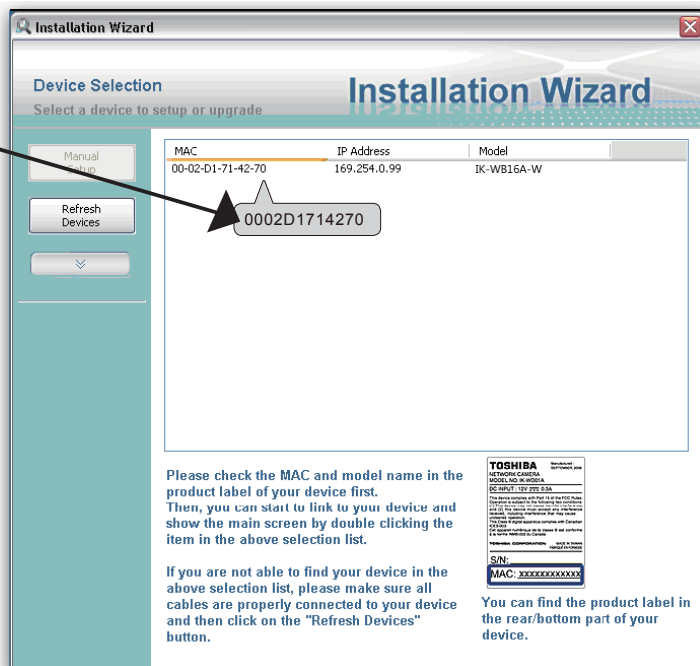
Installation Wizard

Device Selection
Select a device to setup or upgrade

Installation Wizard

Manual Setup

Refresh Devices

| MAC | IP Address | Model |
|---|---|---|
| 00-02-D1-71-42-70 | 169.254.0.99 | IK-WB16A-W |

0002D1714270

Please check the MAC and model name in the product label of your device first.
Then, you can start to link to your device and show the main screen by double clicking the item in the above selection list.

If you are not able to find your device in the above selection list, please make sure all cables are properly connected to your device and then click on the "Refresh Devices" button.

TOSHIBA
NETWORK CAMERA
MODEL NO. IK-WD01A
DC INPUT : 12V 0.3A
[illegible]
TOSHIBA CORPORATION
S/N:
MAC: xxxxxxxxxxxx

You can find the product label in the rear/bottom part of your device.